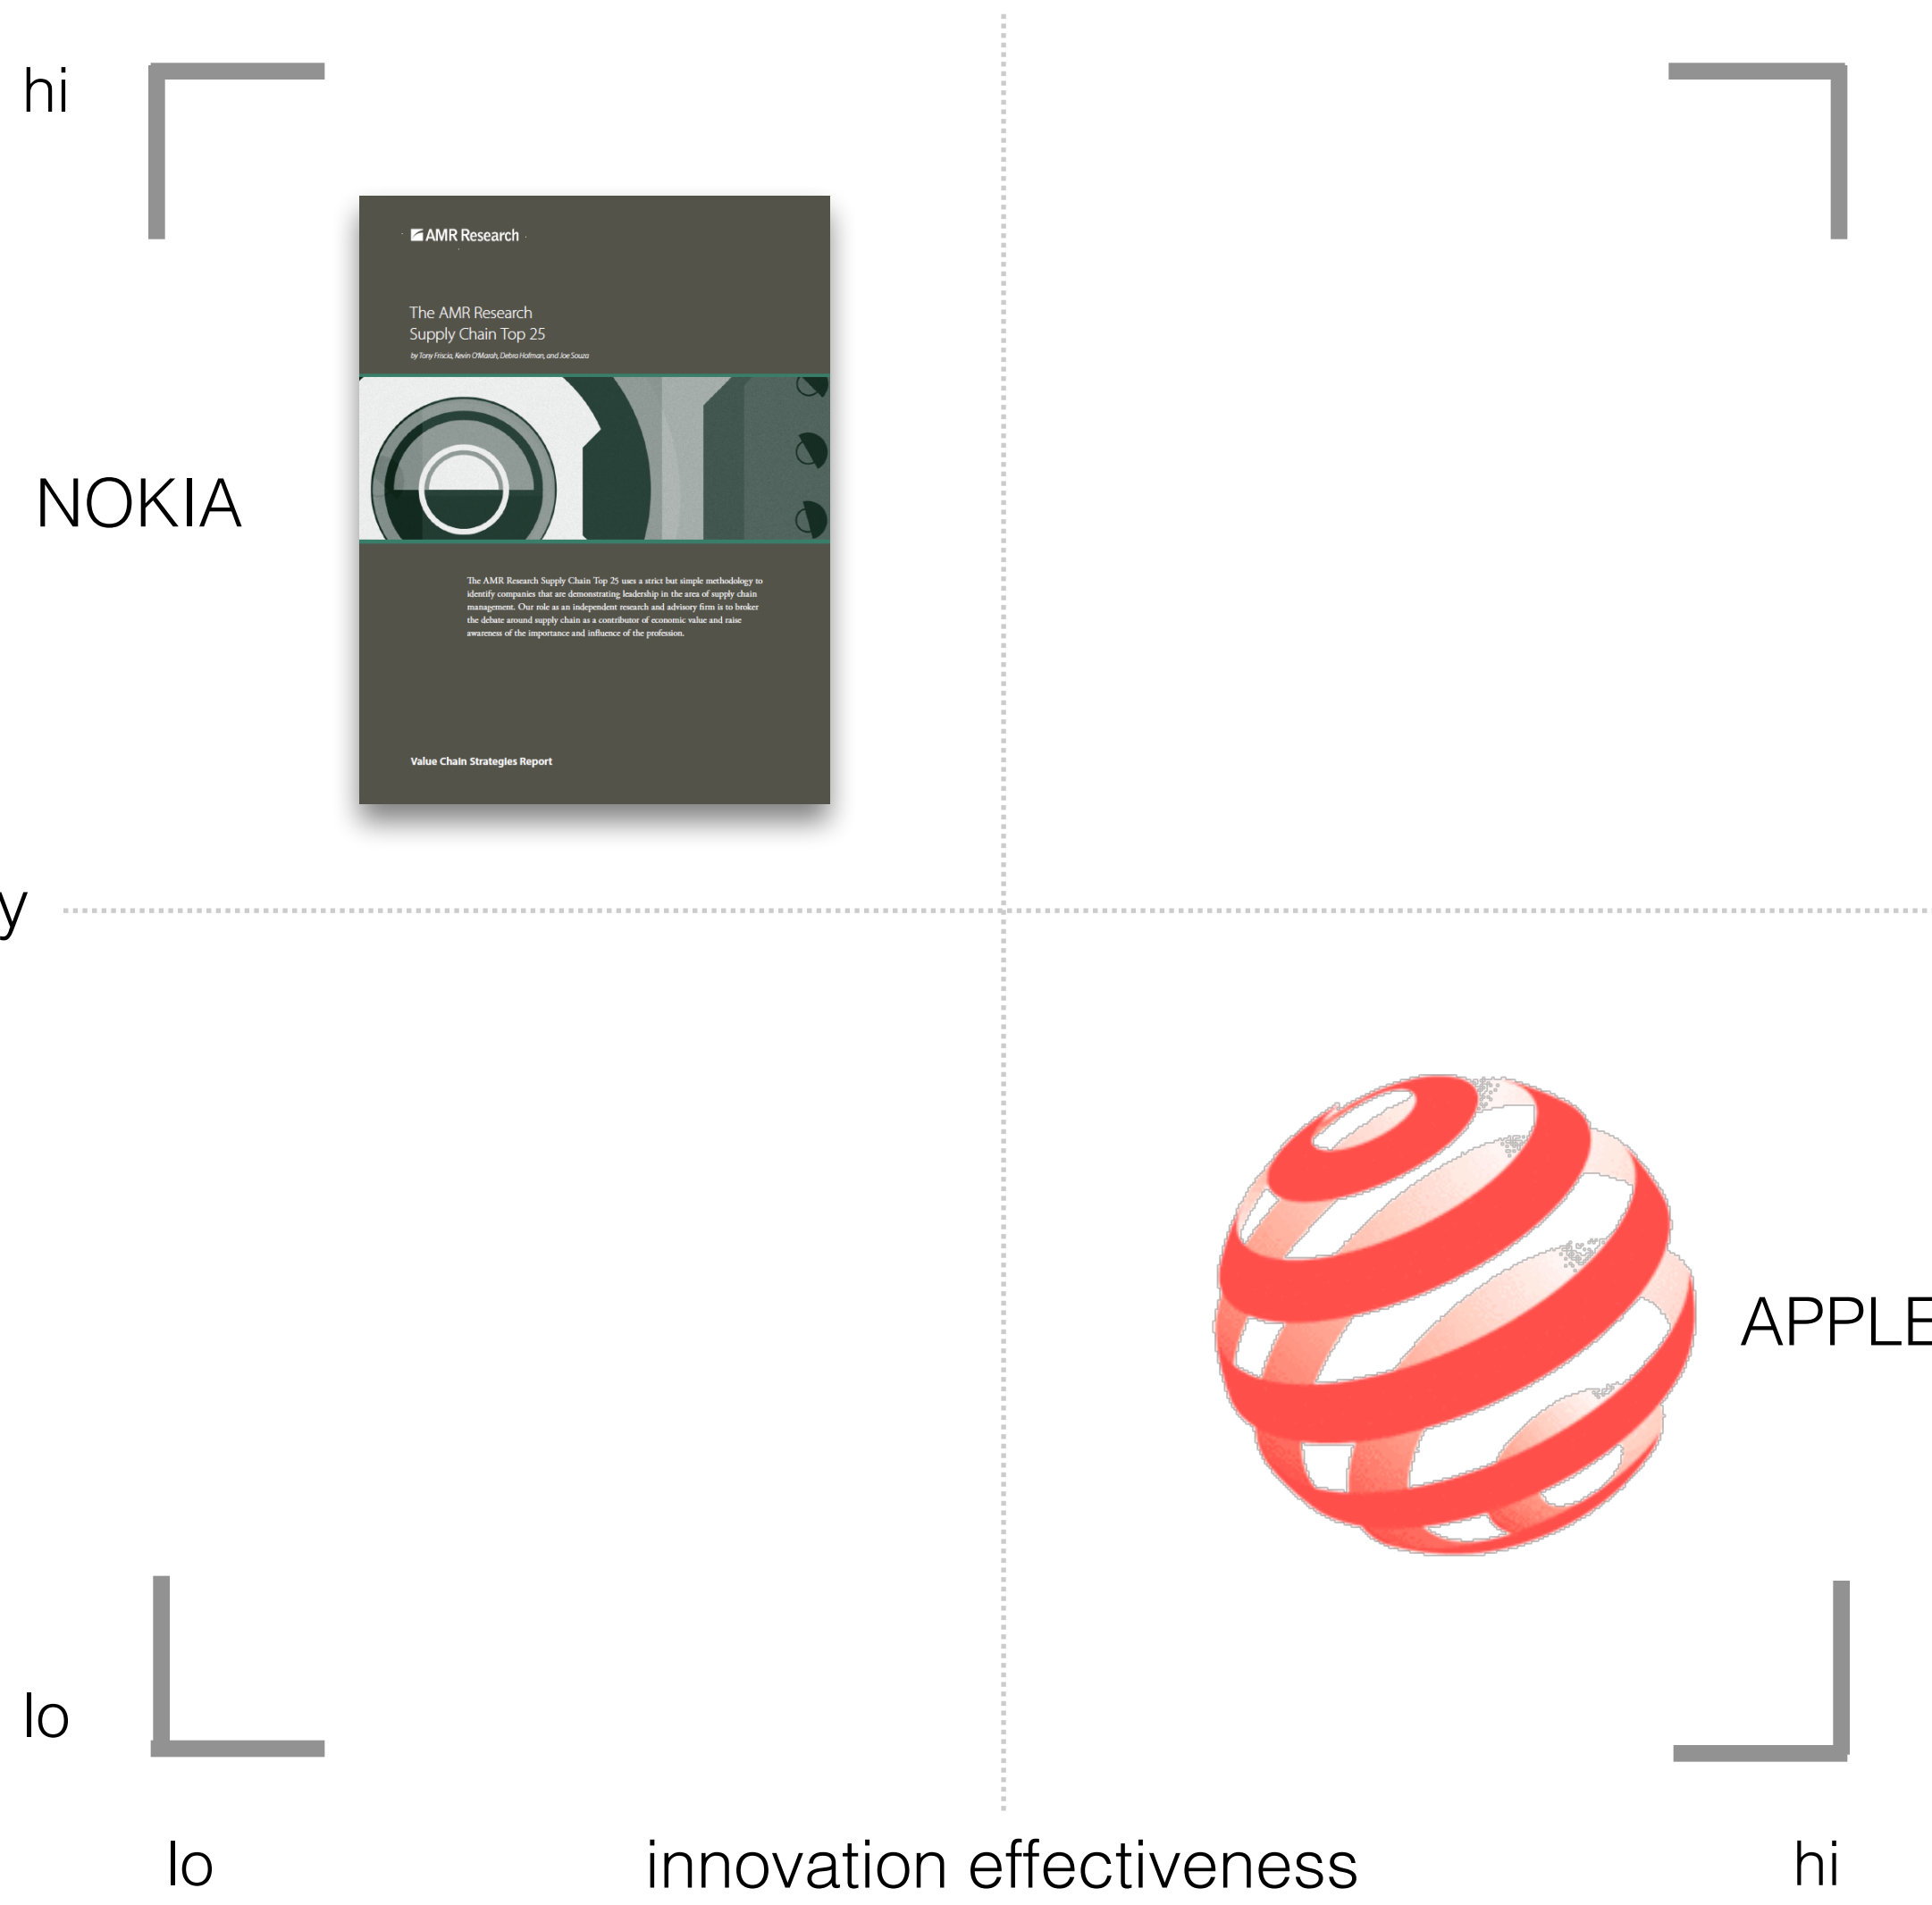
hi

NOKIA

AMR Research

The AMR Research Supply Chain Top 25

by Tony Friscia, Kevin O'Marah, Debra Hofman, and Joe Souza

The AMR Research Supply Chain Top 25 uses a strict but simple methodology to identify companies that are demonstrating leadership in the area of supply chain management. Our role as an independent research and advisory firm is to broker the debate around supply chain as a contributor of economic value and raise awareness of the importance and influence of the profession.

Value Chain Strategies Report

y

APPLE

lo

lo

innovation effectiveness

hi